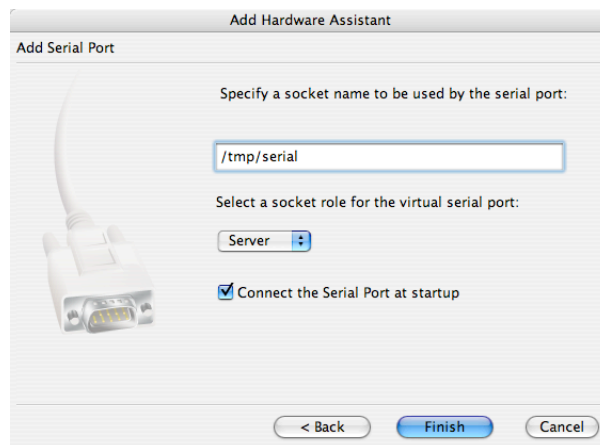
Add Hardware Assistant

Add Serial Port

Specify a socket name to be used by the serial port:

/tmp/serial

Select a socket role for the virtual serial port:

Server

Connect the Serial Port at startup

< Back

Finish

Cancel